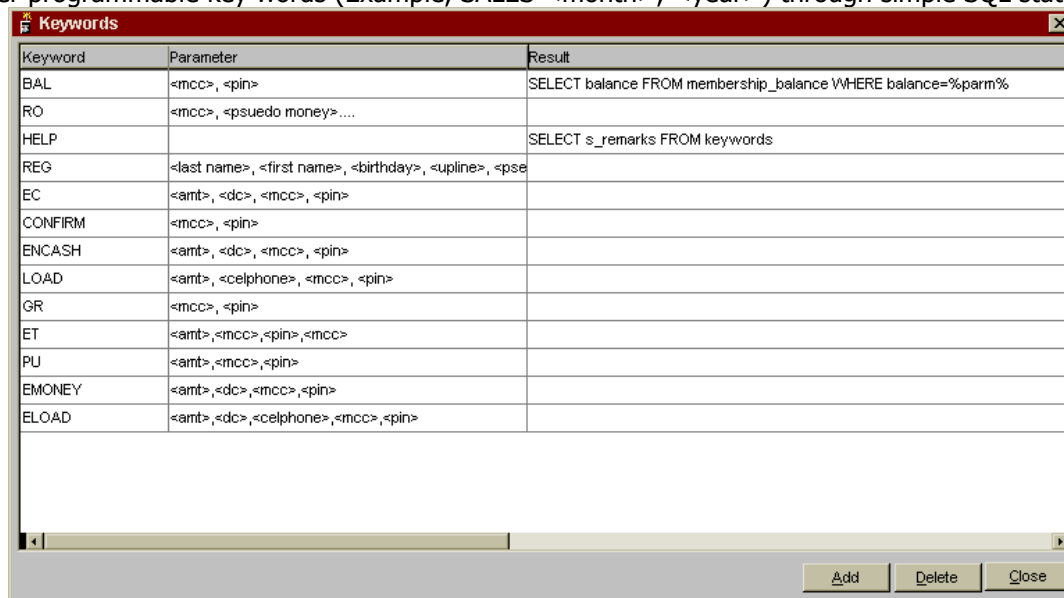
r programmable key words (Example, SALES <month> / <year>) through simple SQL sta

Keywords

| Keyword | Parameter | Result |
|---|---|---|
| BAL | <mcc>, <pin> | SELECT balance FROM membership_balance WHERE balance=%parm% |
| RO | <mcc>, <psuedo money>.... | |
| HELP | | SELECT s_remarks FROM keywords |
| REG | <last name>, <first name>, <birthday>, <upline>, <pse | |
| EC | <amt>, <dc>, <mcc>, <pin> | |
| CONFIRM | <mcc>, <pin> | |
| ENCASH | <amt>, <dc>, <mcc>, <pin> | |
| LOAD | <amt>, <celphone>, <mcc>, <pin> | |
| GR | <mcc>, <pin> | |
| ET | <amt>,<mcc>,<pin>,<mcc> | |
| PU | <amt>,<mcc>,<pin> | |
| EMONEY | <amt>,<dc>,<mcc>,<pin> | |
| ELOAD | <amt>,<dc>,<celphone>,<mcc>,<pin> | |

Add Delete Close